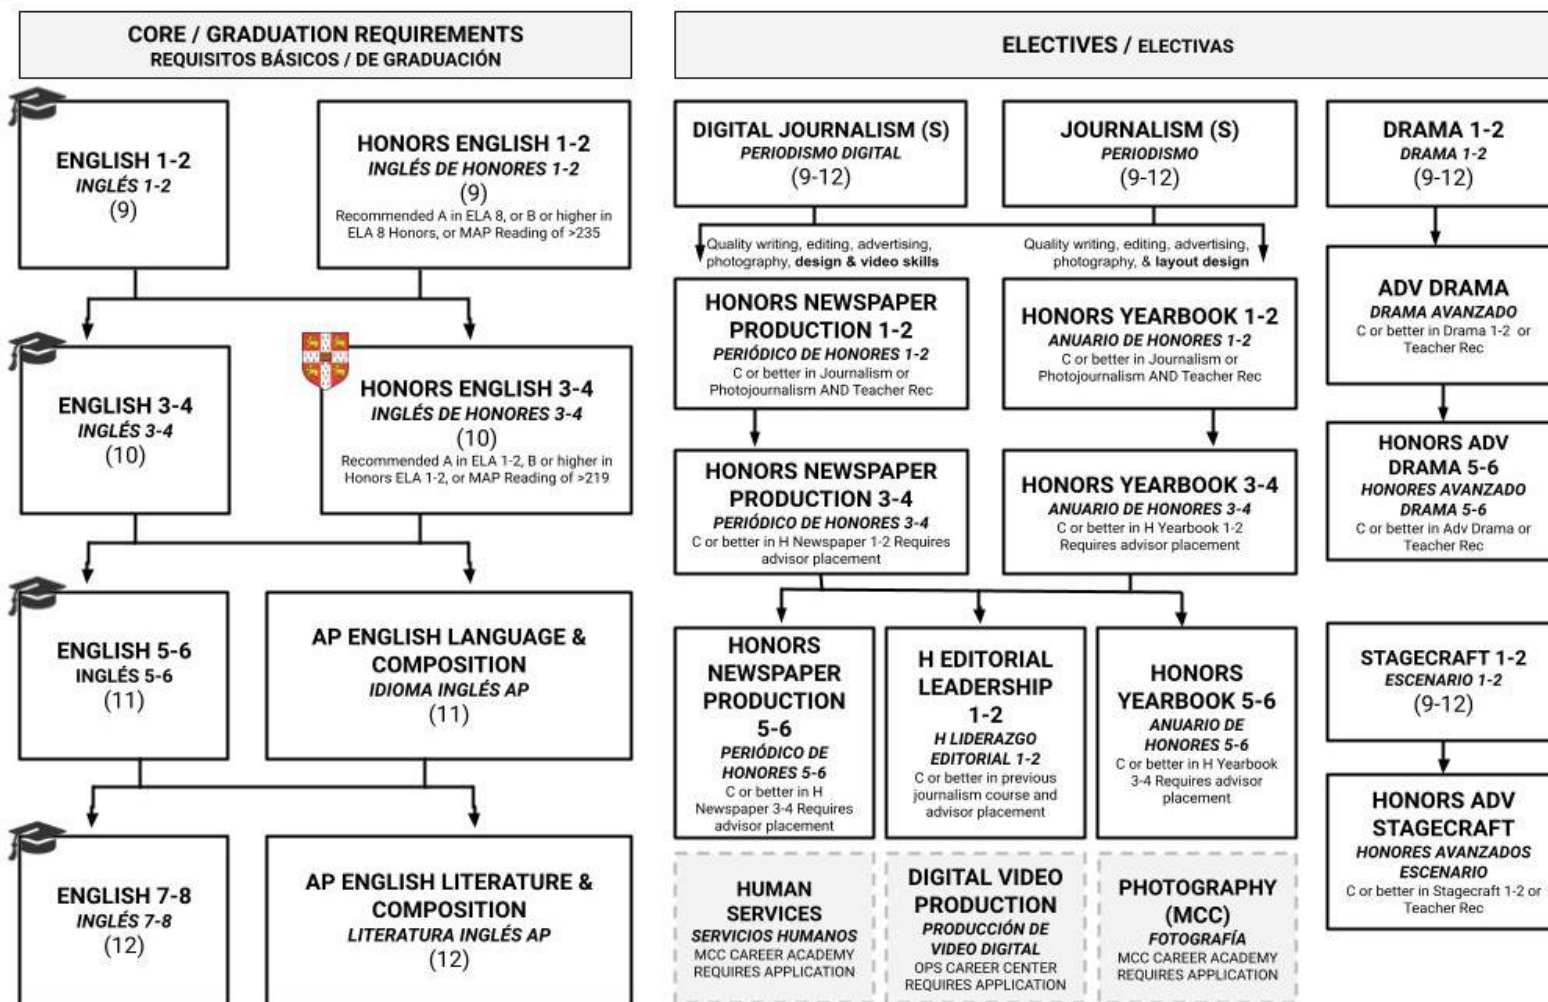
CORE / GRADUATION REQUIREMENTS
REQUISITOS BÁSICOS / DE GRADUACIÓN

ENGLISH 1-2
INGLÉS 1-2
(9)

HONORS ENGLISH 1-2
INGLÉS DE HONORES 1-2
(9)
Recommended A in ELA 8, or B or higher in ELA 8 Honors, or MAP Reading of >235

ENGLISH 3-4
INGLÉS 3-4
(10)

HONORS ENGLISH 3-4
INGLÉS DE HONORES 3-4
(10)
Recommended A in ELA 1-2, B or higher in Honors ELA 1-2, or MAP Reading of >219

ENGLISH 5-6
INGLÉS 5-6
(11)

AP ENGLISH LANGUAGE & COMPOSITION
IDIOMA INGLÉS AP
(11)

ENGLISH 7-8
INGLÉS 7-8
(12)

AP ENGLISH LITERATURE & COMPOSITION
LITERATURA INGLÉS AP
(12)

ELECTIVES / ELECTIVAS

DIGITAL JOURNALISM (S)
PERIODISMO DIGITAL
(9-12)

JOURNALISM (S)
PERIODISMO
(9-12)

DRAMA 1-2
DRAMA 1-2
(9-12)

Quality writing, editing, advertising, photography, design & video skills

Quality writing, editing, advertising, photography, & layout design

HONORS NEWSPAPER PRODUCTION 1-2
PERIÓDICO DE HONORES 1-2
C or better in Journalism or Photojournalism AND Teacher Rec

HONORS YEARBOOK 1-2
ANUARIO DE HONORES 1-2
C or better in Journalism or Photojournalism AND Teacher Rec

ADV DRAMA
DRAMA AVANZADO
C or better in Drama 1-2 or Teacher Rec

HONORS NEWSPAPER PRODUCTION 3-4
PERIÓDICO DE HONORES 3-4
C or better in H Newspaper 1-2 Requires advisor placement

HONORS YEARBOOK 3-4
ANUARIO DE HONORES 3-4
C or better in H Yearbook 1-2 Requires advisor placement

HONORS ADV DRAMA 5-6
HONORES AVANZADO DRAMA 5-6
C or better in Adv Drama or Teacher Rec

HONORS NEWSPAPER PRODUCTION 5-6
PERIÓDICO DE HONORES 5-6
C or better in H Newspaper 3-4 Requires advisor placement

H EDITORIAL LEADERSHIP 1-2
H LIDERAZGO EDITORIAL 1-2
C or better in previous journalism course and advisor placement

HONORS YEARBOOK 5-6
ANUARIO DE HONORES 5-6
C or better in H Yearbook 3-4 Requires advisor placement

STAGECRAFT 1-2
ESCENARIO 1-2
(9-12)

HONORS ADV STAGECRAFT
HONORES AVANZADOS ESCENARIO
C or better in Stagecraft 1-2 or Teacher Rec

HUMAN SERVICES
SERVICIOS HUMANOS
MCC CAREER ACADEMY REQUIRES APPLICATION

DIGITAL VIDEO PRODUCTION
PRODUCCIÓN DE VIDEO DIGITAL
OPS CAREER CENTER REQUIRES APPLICATION

PHOTOGRAPHY (MCC)
FOTOGRAFÍA
MCC CAREER ACADEMY REQUIRES APPLICATION